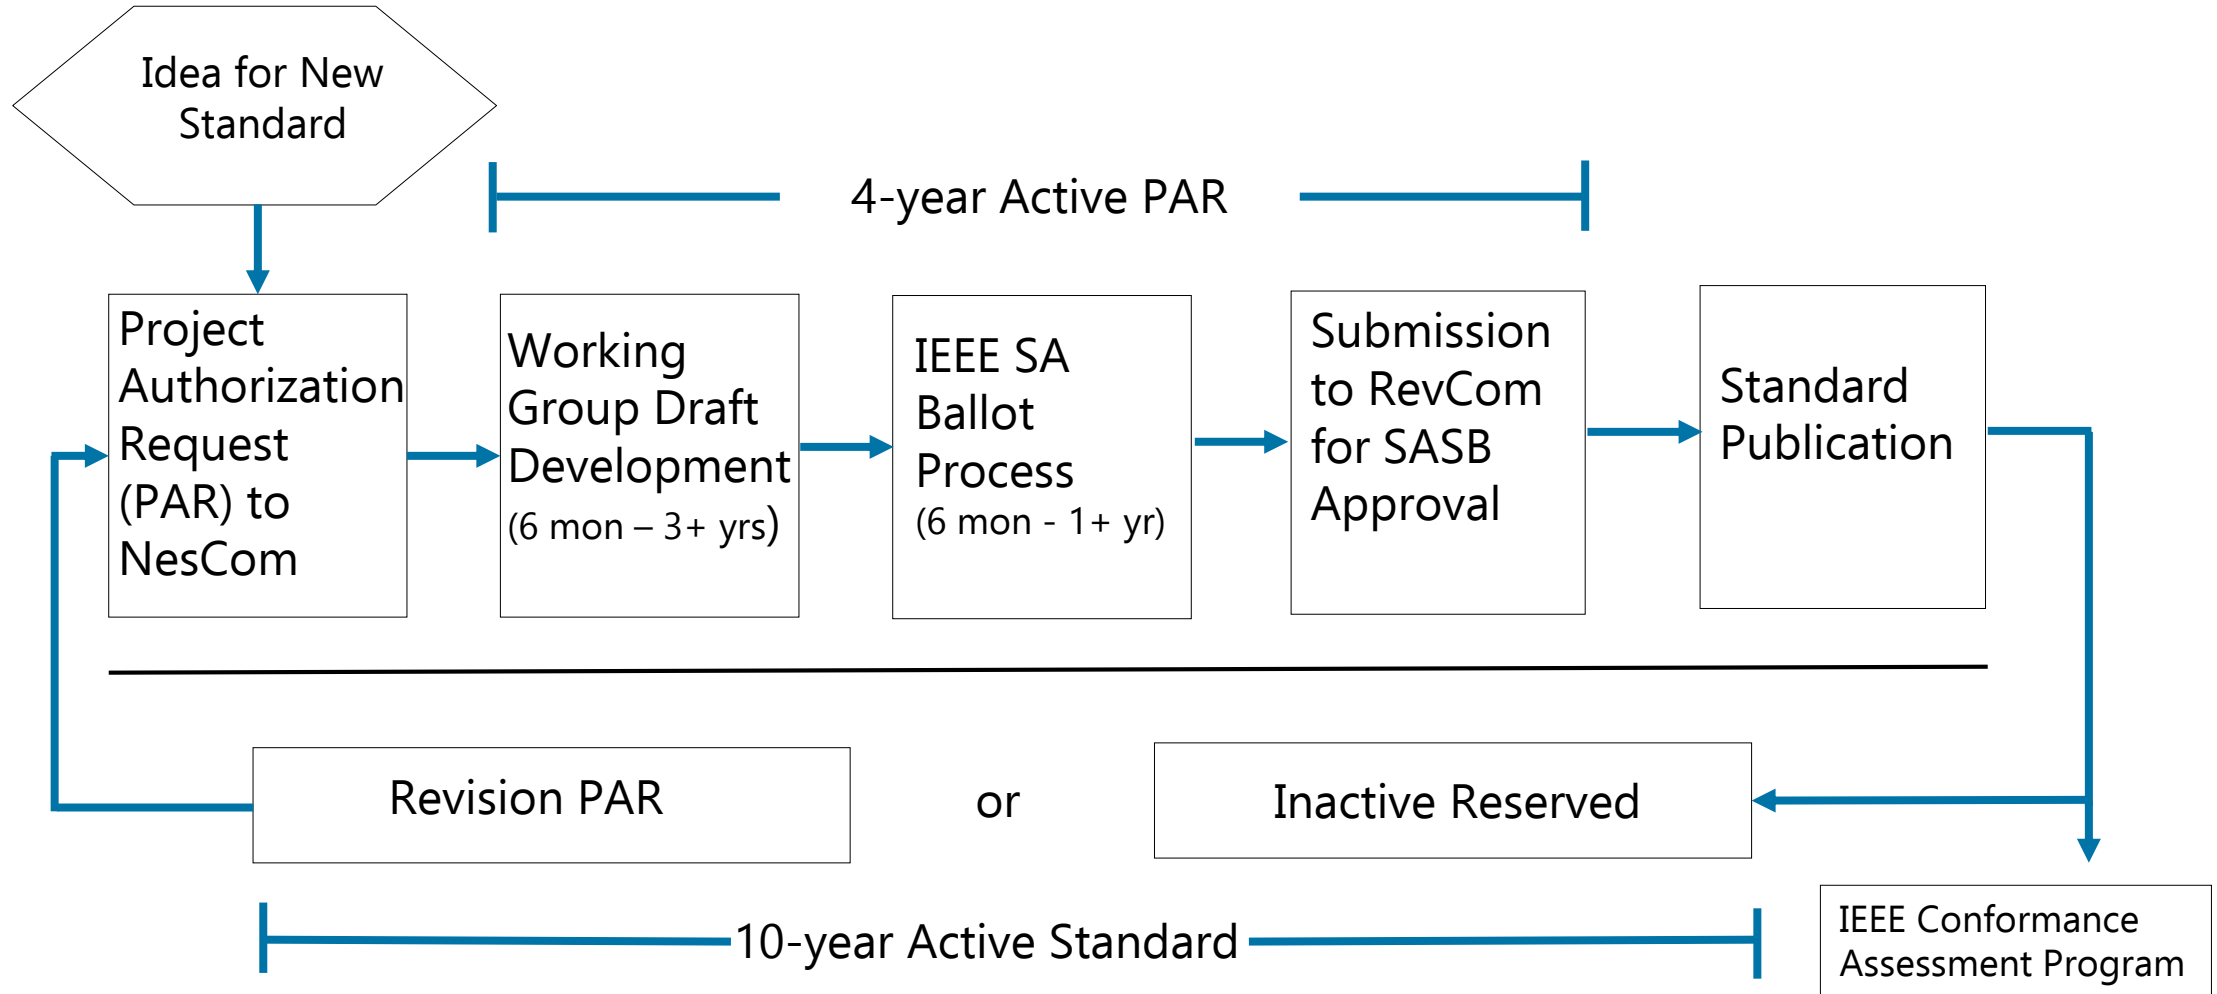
Idea for New Standard

4-year Active PAR

Project Authorization Request (PAR) to NesCom

Working Group Draft Development (6 mon – 3+ yrs)

IEEE SA Ballot Process (6 mon - 1+ yr)

Submission to RevCom for SASB Approval

Standard Publication

Revision PAR

or

Inactive Reserved

IEEE Conformance Assessment Program

10-year Active Standard